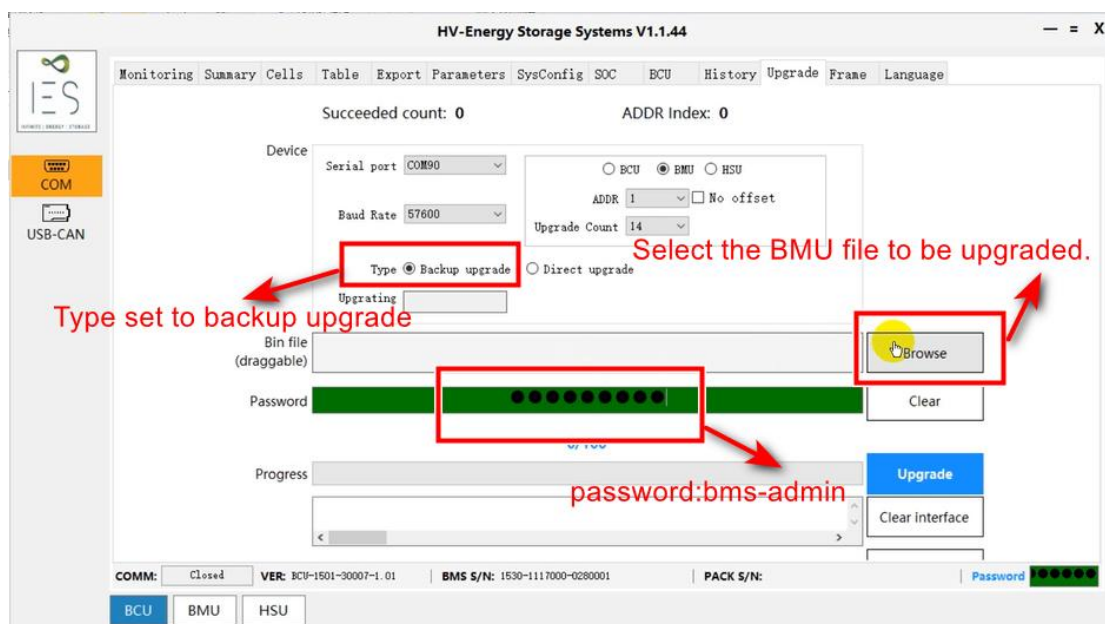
HV-Energy Storage Systems V1.1.44

IES

INFINITE ENERGY STORAGE

COM

USB-CAN

Monitoring Summary Cells Table Export Parameters SysConfig SOC BCU History Upgrade Frame Language

Succeeded count: 0

ADDR Index: 0

Device

Serial port COM90

Baud Rate 57600

BCU BMU HSU

ADDR 1 No offset

Upgrade Count 14

Select the BMU file to be upgraded.

Type Backup upgrade Direct upgrade

Upgrating

Type set to backup upgrade

Bin file (draggable)

Browse

Password ●●●●●●●●●●

Clear

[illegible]

Progress

Upgrade

password:bms-admin

Clear interface

COMM: Closed VER: BCU-1501-30007-1.01 BMS S/N: 1530-1117000-0280001 PACK S/N: Password ●●●●●●

BCU BMU HSU